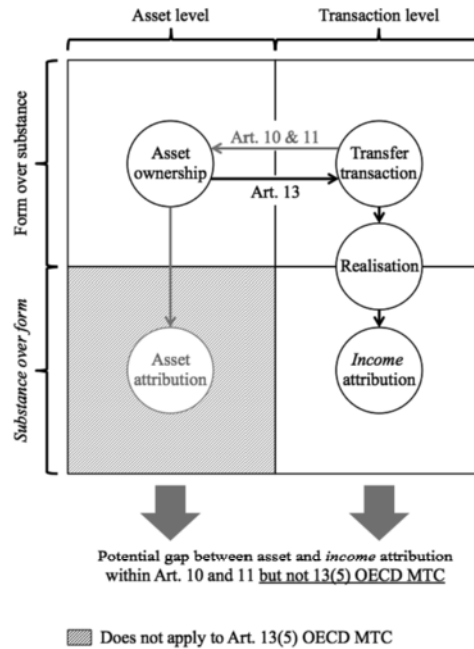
Asset level

Transaction level

Form over substance

Substance over form

Asset ownership

Art. 10 & 11

Art. 13

Transfer transaction

Realisation

Asset attribution

*Income* attribution

Potential gap between asset and *income* attribution within Art. 10 and 11 but not 13(5) OECD MTC

Does not apply to Art. 13(5) OECD MTC